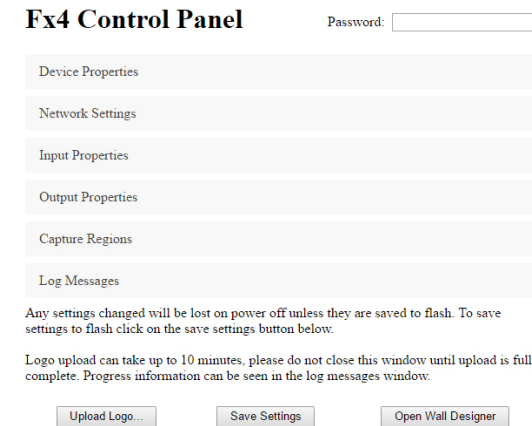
Fx4 Control Panel

Password:

Device Properties

Network Settings

Input Properties

Output Properties

Capture Regions

Log Messages

Any settings changed will be lost on power off unless they are saved to flash. To save settings to flash click on the save settings button below.

Logo upload can take up to 10 minutes, please do not close this window until upload is full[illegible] complete. Progress information can be seen in the log messages window.

Upload Logo...

Save Settings

Open Wall Designer